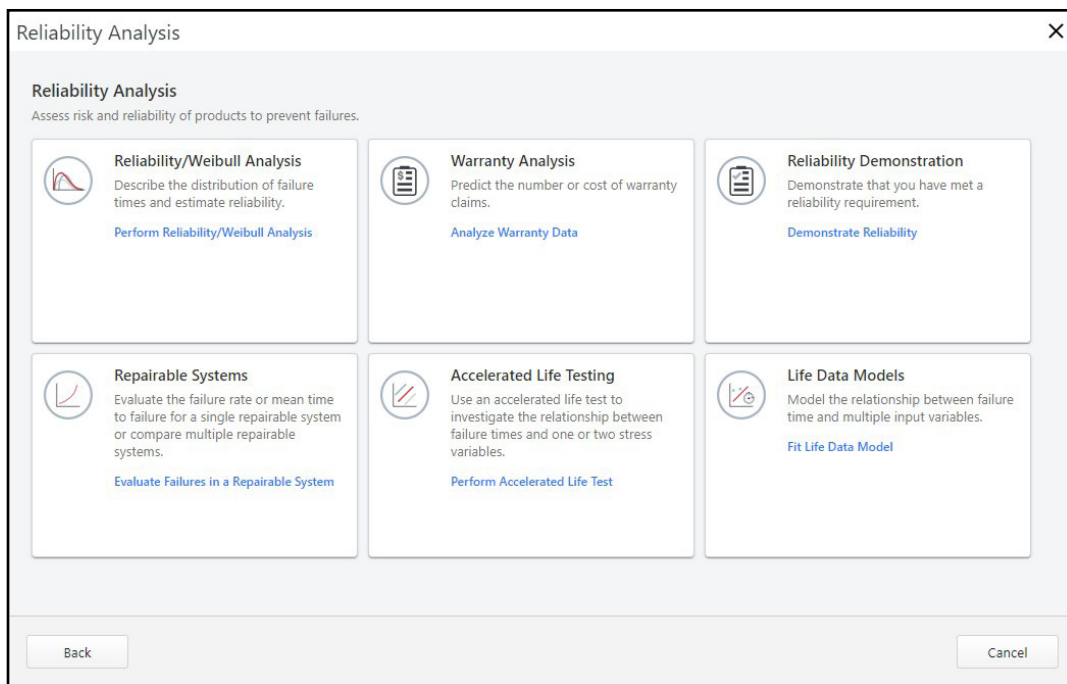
Reliability Analysis

×

Reliability Analysis

Assess risk and reliability of products to prevent failures.

Reliability/Weibull Analysis

Describe the distribution of failure times and estimate reliability.

Perform Reliability/Weibull Analysis

Warranty Analysis

Predict the number or cost of warranty claims.

Analyze Warranty Data

Reliability Demonstration

Demonstrate that you have met a reliability requirement.

Demonstrate Reliability

Repairable Systems

Evaluate the failure rate or mean time to failure for a single repairable system or compare multiple repairable systems.

Evaluate Failures in a Repairable System

Accelerated Life Testing

Use an accelerated life test to investigate the relationship between failure times and one or two stress variables.

Perform Accelerated Life Test

Life Data Models

Model the relationship between failure time and multiple input variables.

Fit Life Data Model

Back

Cancel